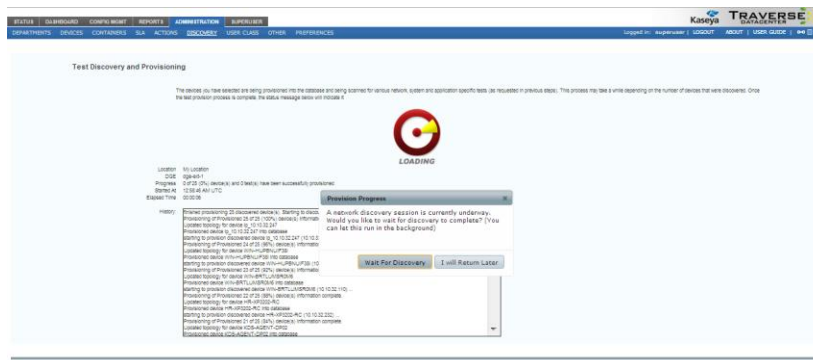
STATUS | DASHBOARD | CONFIG MGMT | REPORTS | ADMINISTRATION | SUPERUSER

Kaseya TRAVERSE DATACENTER

DEPARTMENTS DEVICES CONTAINERS SLA ACTIONS DISCOVERY USER CLASS OTHER PREFERENCES

Logged in: superuser | LOGOUT ABOUT | USER GUIDE |

Test Discovery and Provisioning

The devices you have selected are being provisioned into the database and being scanned for various network, system and application specific tests (as requested in previous steps). This process may take a while depending on the number of devices that were discovered. Once the test provision process is complete, the status message below will indicate it.

LOADING

Location No Location
DGE dge-ext-1
Progress 0 of 25 (0%) device(s) and 0 test(s) have been successfully provisioned
Started At 10:56:46 AM UTC
Elapsed Time 00:00:06

History finished provisioning 25 discovered device(s). Starting to disco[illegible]
Provisioning of Provisioned 25 of 25 (100%) device(s) information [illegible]
Updated topology for device ip_10.10.32.247
Provisioned device ip_10.10.32.247 into database
Starting to provision discovered device ip_10.10.32.247 (10.10.3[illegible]
Provisioning of Provisioned 24 of 25 (96%) device(s) information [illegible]
Updated topology for device WIN-HUPBNUJF3I0
Provisioned device WIN-HUPBNUJF3I0 into database
Starting to provision discovered device WIN-HUPBNUJF3I0 (10.10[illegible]
Provisioning of Provisioned 23 of 25 (92%) device(s) information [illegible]
Updated topology for device WIN-BRTLUMSRGM8
Provisioned device WIN-BRTLUMSRGM8 into database
Starting to provision discovered device WIN-BRTLUMSRGM8 (10.10.32.110) ...
Provisioning of Provisioned 22 of 25 (88%) device(s) information complete.
Updated topology for device HR-NR2020-RC
Provisioned device HR-NR2020-RC into database
Starting to provision discovered device HR-NR2020-RC (10.10.32.232) ...
Provisioning of Provisioned 21 of 25 (84%) device(s) information complete.
Updated topology for device KDS-AGENT-DR02
Provisioned device KDS-AGENT-DR02 into database

Provision Progress

A network discovery session is currently underway. Would you like to wait for discovery to complete? (You can let this run in the background)

Wait For Discovery | I will Return Later